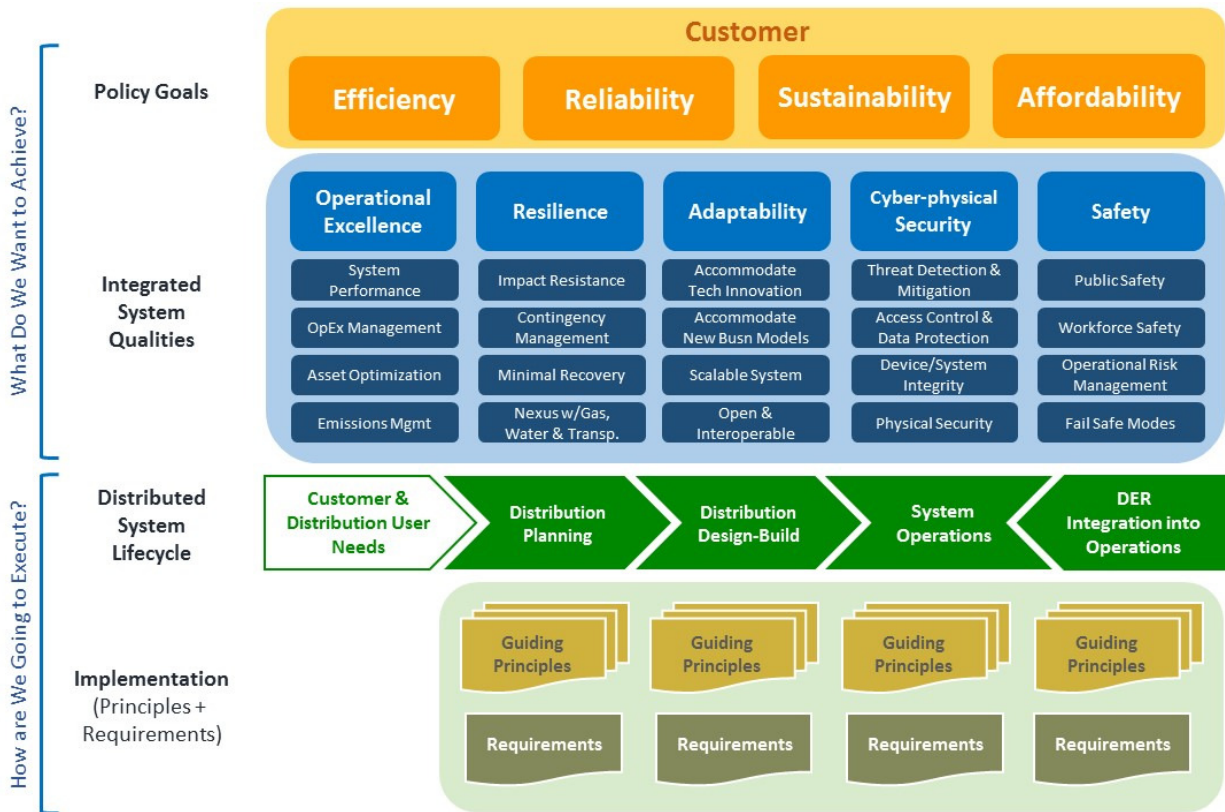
What Do We Want to Achieve?

Policy Goals

Customer

Efficiency

Reliability

Sustainability

Affordability

Integrated System Qualities

| Operational Excellence | Resilience | Adaptability | Cyber-physical Security | Safety |
|---|---|---|---|---|
| System Performance | Impact Resistance | Accommodate Tech Innovation | Threat Detection & Mitigation | Public Safety |
| OpEx Management | Contingency Management | Accommodate New Busn Models | Access Control & Data Protection | Workforce Safety |
| Asset Optimization | Minimal Recovery | Scalable System | Device/System Integrity | Operational Risk Management |
| Emissions Mgmt | Nexus w/Gas, Water & Transp. | Open & Interoperable | Physical Security | Fail Safe Modes |

How are We Going to Execute?

Distributed System Lifecycle

Customer & Distribution User Needs

Distribution Planning

Distribution Design-Build

System Operations

DER Integration into Operations

Implementation (Principles + Requirements)

Guiding Principles

Guiding Principles

Guiding Principles

Guiding Principles

Requirements

Requirements

Requirements

Requirements